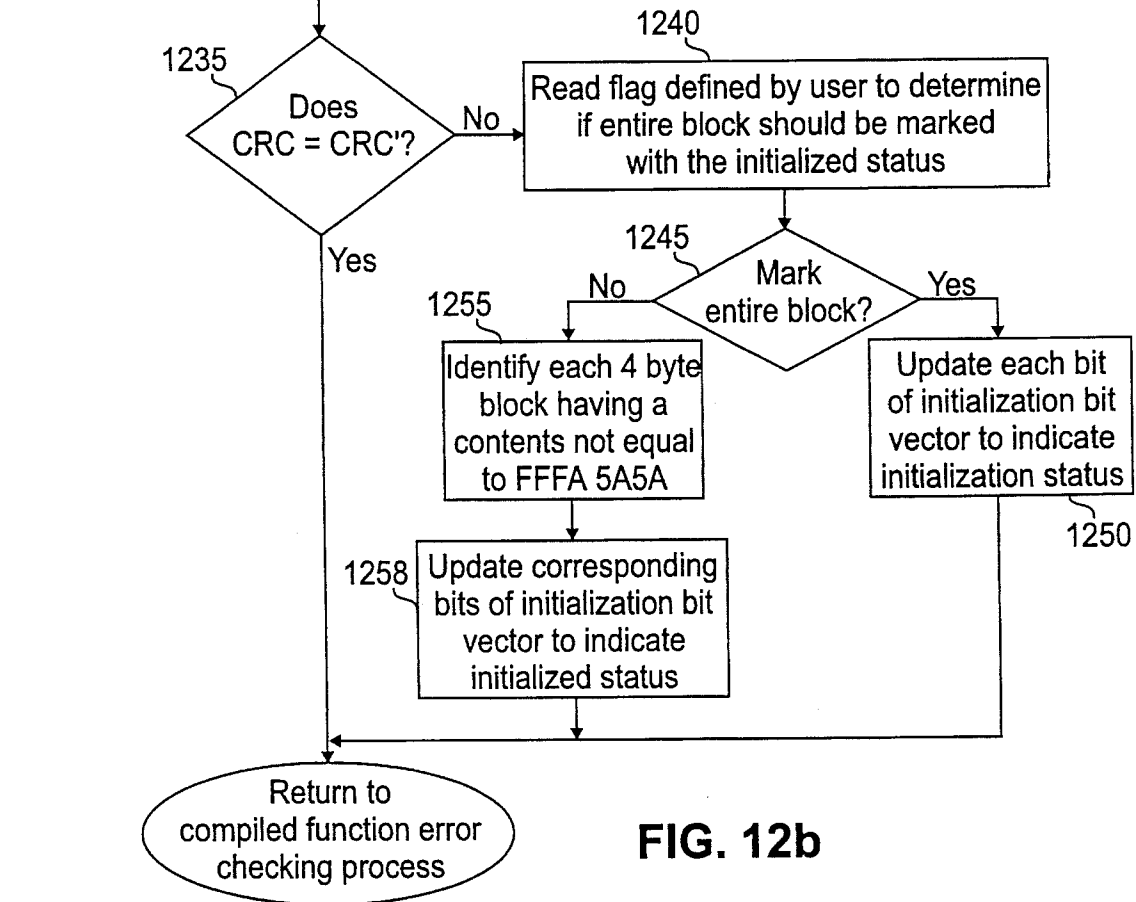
1235

Does CRC = CRC'?

No

1240

Read flag defined by user to determine if entire block should be marked with the initialized status

Yes

1245

Mark entire block?

No

Yes

1255

Identify each 4 byte block having a contents not equal to FFFA 5A5A

Update each bit of initialization bit vector to indicate initialization status

1250

1258

Update corresponding bits of initialization bit vector to indicate initialized status

Return to compiled function error checking process

FIG. 12b